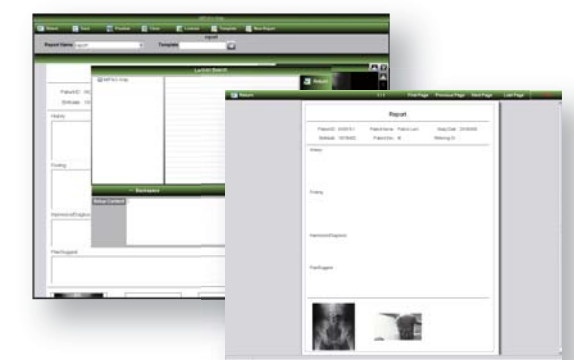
Return Save Preview Close Lexicon Template New Report

report

Report Name report Template

Lexicon Search

MPACS-Soft

Return

PatientID

Birthdate

History

Finding

Impression/Diagnosis

Plan/Suggest

Backspace

Return 1/1 First Page Previous Page Next Page Last Page

Report

PatientID: Patient Name: Study Date:

Birthdate: Patient Sex: M Referring Dr:

History

Finding

Impression/Diagnosis

Plan/Suggest